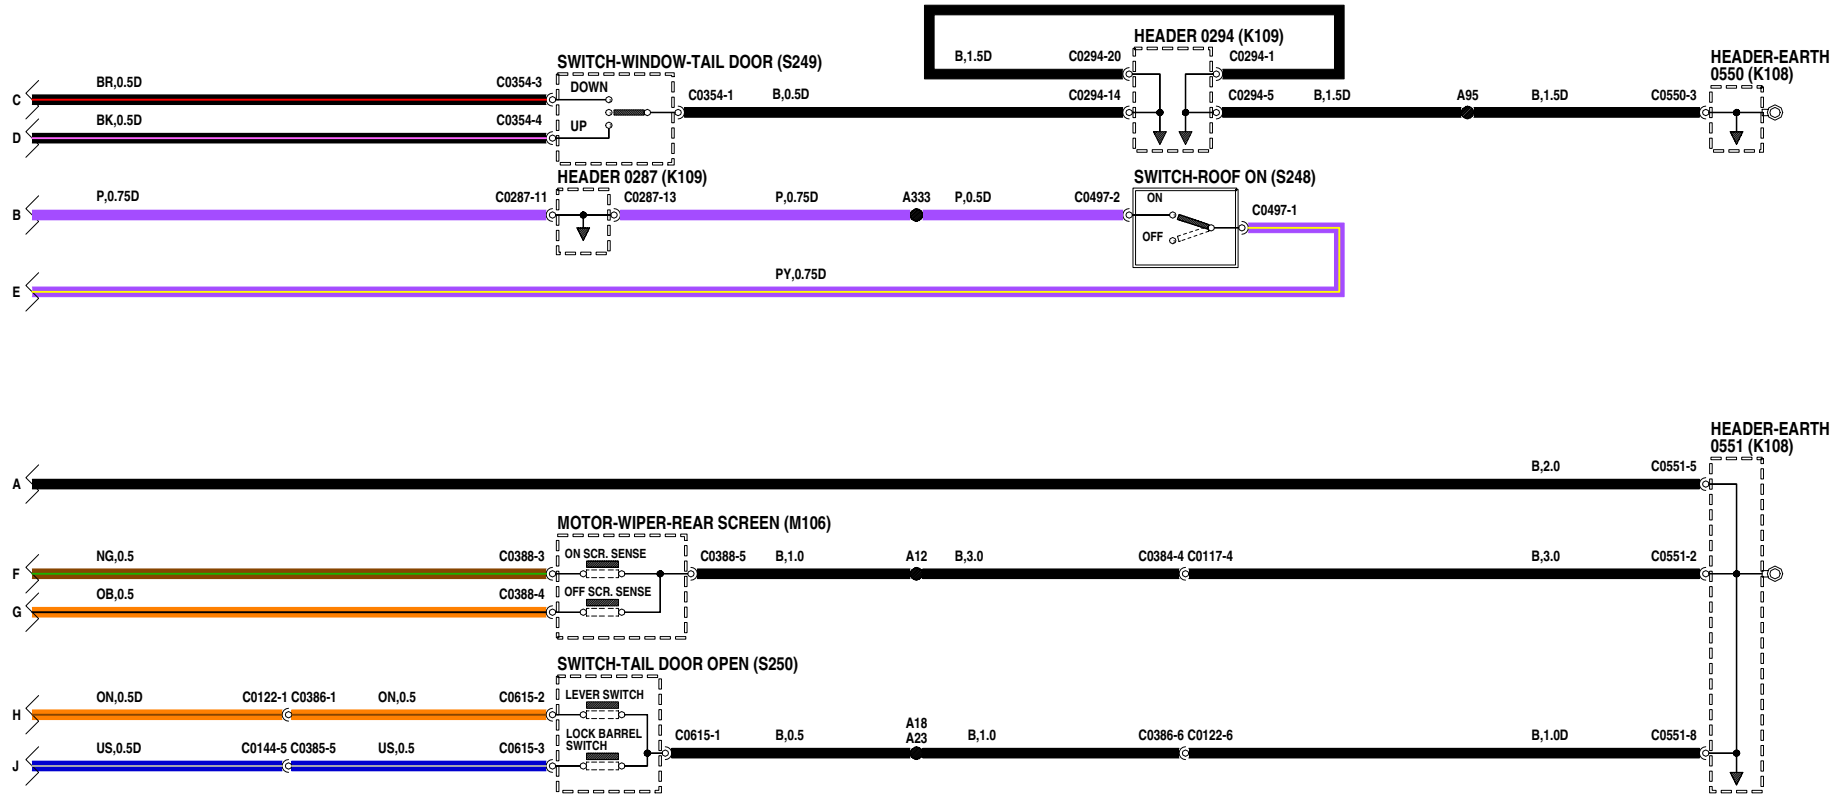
HEADER 0294 (K109)
B,1.5D
C0294-20
C0294-1

SWITCH-WINDOW-TAIL DOOR (S249)

HEADER-EARTH
0550 (K108)

C
BR,0.5D
C0354-3
DOWN

D
BK,0.5D
C0354-4
UP

C0354-1
B,0.5D
C0294-14
C0294-5
B,1.5D
A95
B,1.5D
C0550-3

HEADER 0287 (K109)
SWITCH-ROOF ON (S248)

B
P,0.75D
C0287-11
C0287-13
P,0.75D
A333
P,0.5D
C0497-2
ON
C0497-1
OFF

E
PY,0.75D

HEADER-EARTH
0551 (K108)

A
B,2.0
C0551-5

MOTOR-WIPER-REAR SCREEN (M106)

F
NG,0.5
C0388-3
ON SCR. SENSE
C0388-5
B,1.0
A12
B,3.0
C0384-4 C0117-4
B,3.0
C0551-2

G
OB,0.5
C0388-4
OFF SCR. SENSE

SWITCH-TAIL DOOR OPEN (S250)

H
ON,0.5D
C0122-1 C0386-1
ON,0.5
C0615-2
LEVER SWITCH

LOCK BARREL SWITCH

J
US,0.5D
C0144-5 C0385-5
US,0.5
C0615-3
C0615-1
B,0.5
A18
A23
B,1.0
C0386-6 C0122-6
B,1.0D
C0551-8